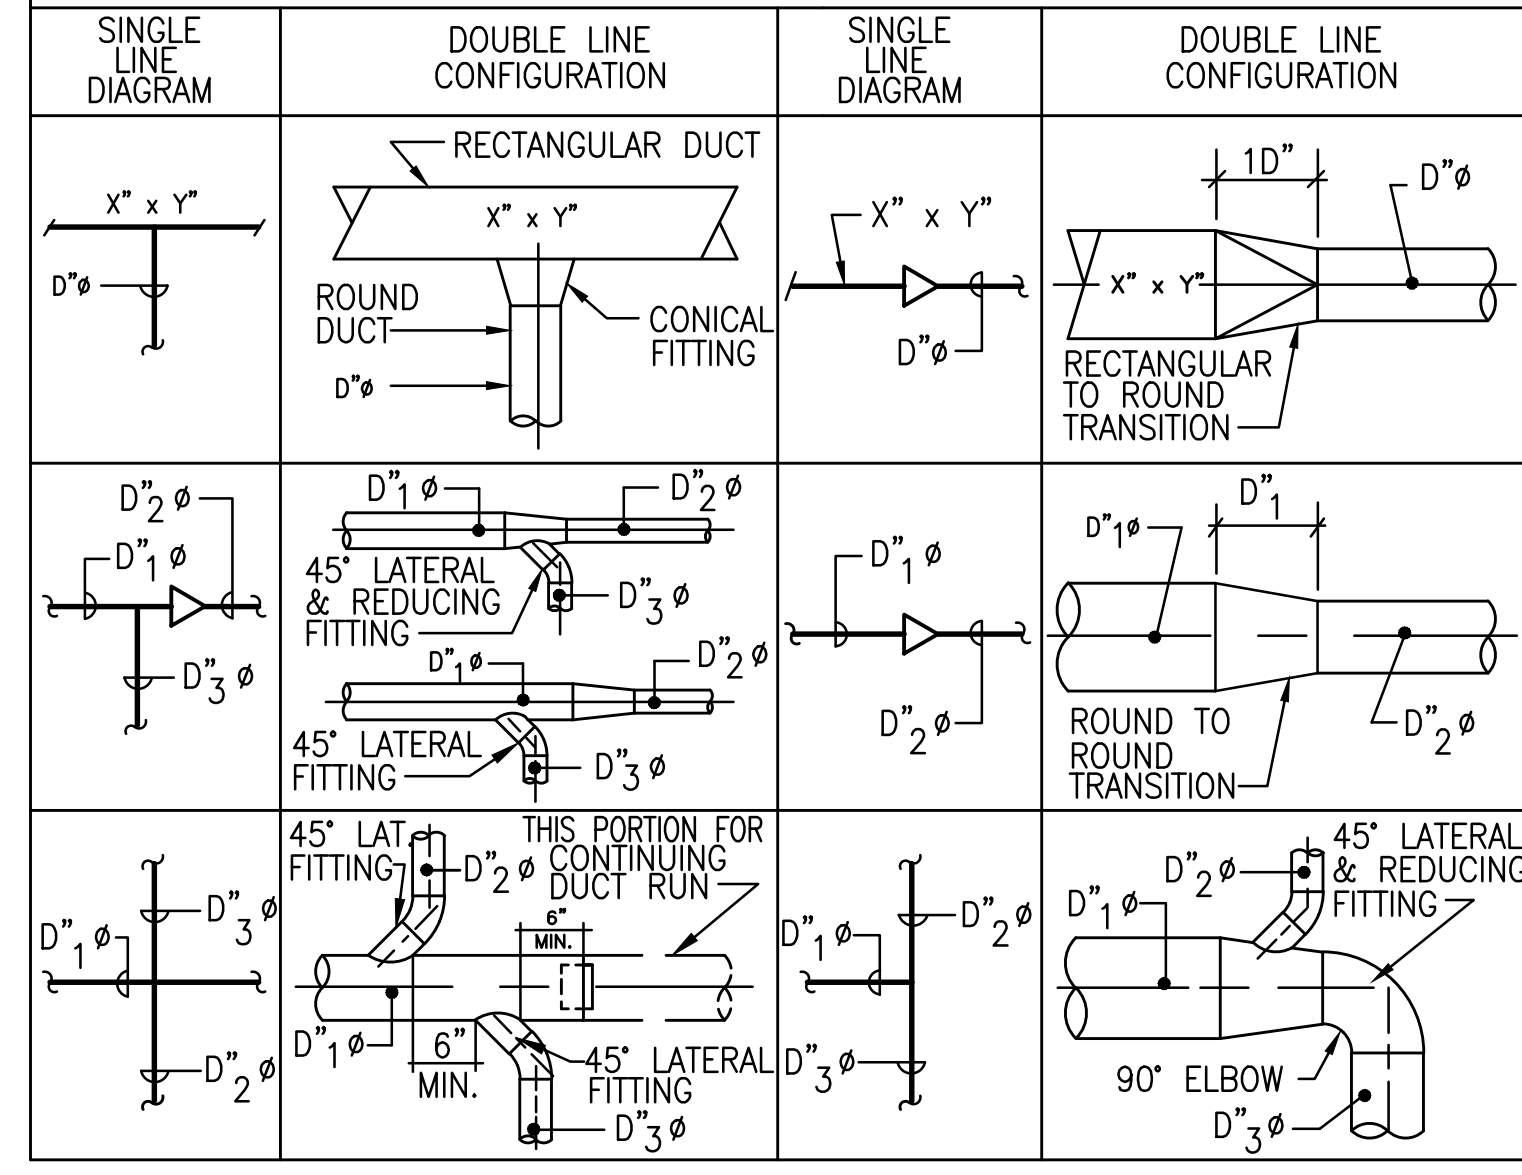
| SINGLE LINE DIAGRAM | DOUBLE LINE CONFIGURATION | SINGLE LINE DIAGRAM | DOUBLE LINE CONFIGURATION |
|---|---|---|---|
| X" x Y" D"ø | RECTANGULAR DUCT X" x Y" ROUND DUCT CONICAL FITTING D"ø | X" x Y" D"ø | 1D" D"ø X" x Y" RECTANGULAR TO ROUND TRANSITION |
| $D"_2$ ø $D"_1$ ø $D"_3$ ø | $D"_1$ ø $D"_2$ ø 45° LATERAL & REDUCING FITTING $D"_3$ ø $D"_1$ ø $D"_2$ ø 45° LATERAL FITTING $D"_3$ ø | $D"_1$ ø $D"_2$ ø | $D"_1$ $D"_1$ø ROUND TO ROUND TRANSITION $D"_2$ ø |
| $D"_3$ ø $D"_1$ ø $D"_2$ ø | 45° LAT. FITTING $D"_2$ ø THIS PORTION FOR CONTINUING DUCT RUN 6" MIN. $D"_1$ ø 6" MIN. 45° LATERAL FITTING $D"_3$ ø | $D"_2$ ø $D"_1$ ø $D"_3$ ø | 45° LATERAL & REDUCING FITTING $D"_2$ ø $D"_1$ ø 90° ELBOW $D"_3$ ø |